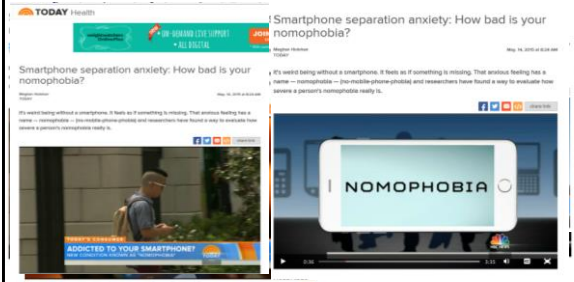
TODAY Health

ON-DEMAND LIVE SUPPORT • ALL DIGITAL JOIN

Smartphone separation anxiety: How bad is your nomophobia?

Meghan Holohan
TODAY

It's weird being without a smartphone. It feels as if something is missing. That anxious feeling has a name — nomophobia — (no-mobile-phone-phobia) and researchers have found a way to evaluate how severe a person's nomophobia really is.

TODAY'S CONSUMER
ADDICTED TO YOUR SMARTPHONE?
NEW CONDITION KNOWN AS "NOMOPHOBIA"

Smartphone separation anxiety: How bad is your nomophobia?

Meghan Holohan
TODAY

It's weird being without a smartphone. It feels as if something is missing. That anxious feeling has a name — nomophobia — (no-mobile-phone-phobia) and researchers have found a way to evaluate how severe a person's nomophobia really is.

NOMOPHOBIA

0:00 2:31